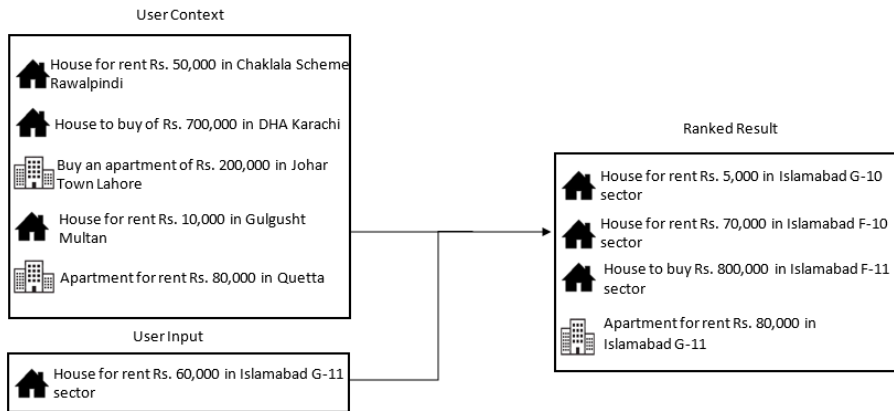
User Context

House for rent Rs. 50,000 in Chaklala Scheme Rawalpindi

House to buy of Rs. 700,000 in DHA Karachi

Buy an apartment of Rs. 200,000 in Johar Town Lahore

House for rent Rs. 10,000 in Gulgusht Multan

Apartment for rent Rs. 80,000 in Quetta

User Input

House for rent Rs. 60,000 in Islamabad G-11 sector

Ranked Result

House for rent Rs. 5,000 in Islamabad G-10 sector

House for rent Rs. 70,000 in Islamabad F-10 sector

House to buy Rs. 800,000 in Islamabad F-11 sector

Apartment for rent Rs. 80,000 in Islamabad G-11